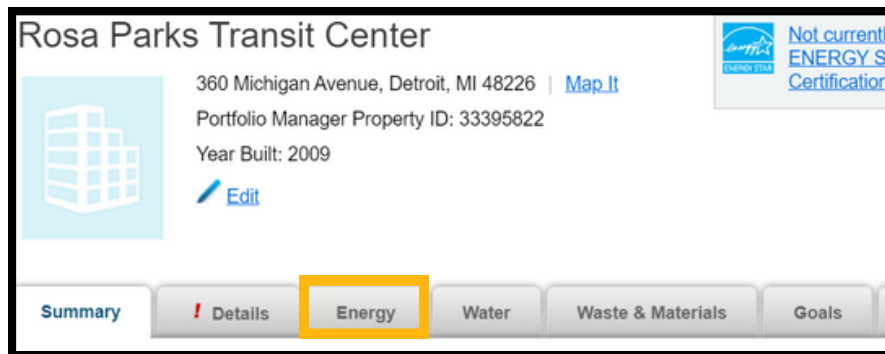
Rosa Parks Transit Center

360 Michigan Avenue, Detroit, MI 48226 | Map It

Portfolio Manager Property ID: 33395822

Year Built: 2009

Edit

energy ENERGY STAR

Not currentl
ENERGY S
Certification

Summary | ! Details | Energy | Water | Waste & Materials | Goals